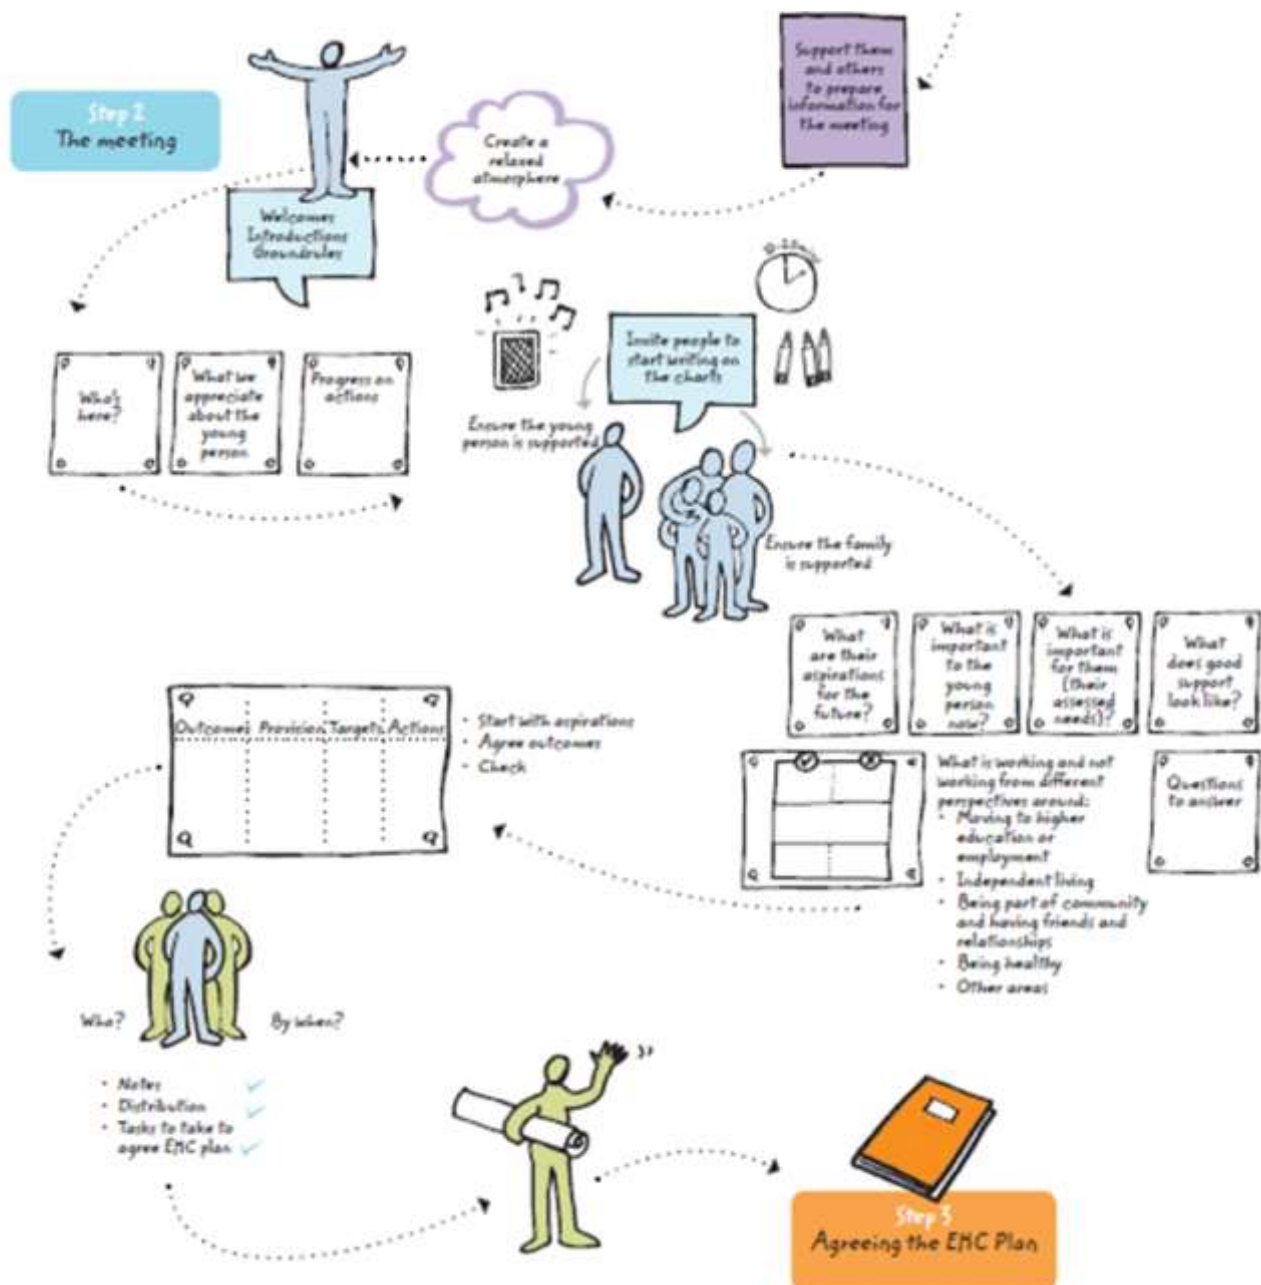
Support them and others to prepare information for the meeting

Step 2
The meeting

Create a relaxed atmosphere

Welcome
Introductions
Groundrules

Who's here?

What we appreciate about the young person

Progress on actions

Invite people to start writing on the charts

Ensure the young person is supported

Ensure the family is supported

What are their aspirations for the future?

What is important to the young person now?

What is important for them (their assessed needs)?

What does good support look like?

| Outcomes | Provision | Targets | Actions |
|---|---|---|---|
| | | | |

- Start with aspirations
- Agree outcomes
- Check

What is working and not working from different perspectives around:
- Moving to higher education or employment
- Independent living
- Being part of community and having friends and relationships
- Being healthy
- Other areas

Questions to answer

Who?

By when?

- Notes
- Distribution
- Tasks to take to agree EHC plan

Step 3
Agreeing the EHC Plan